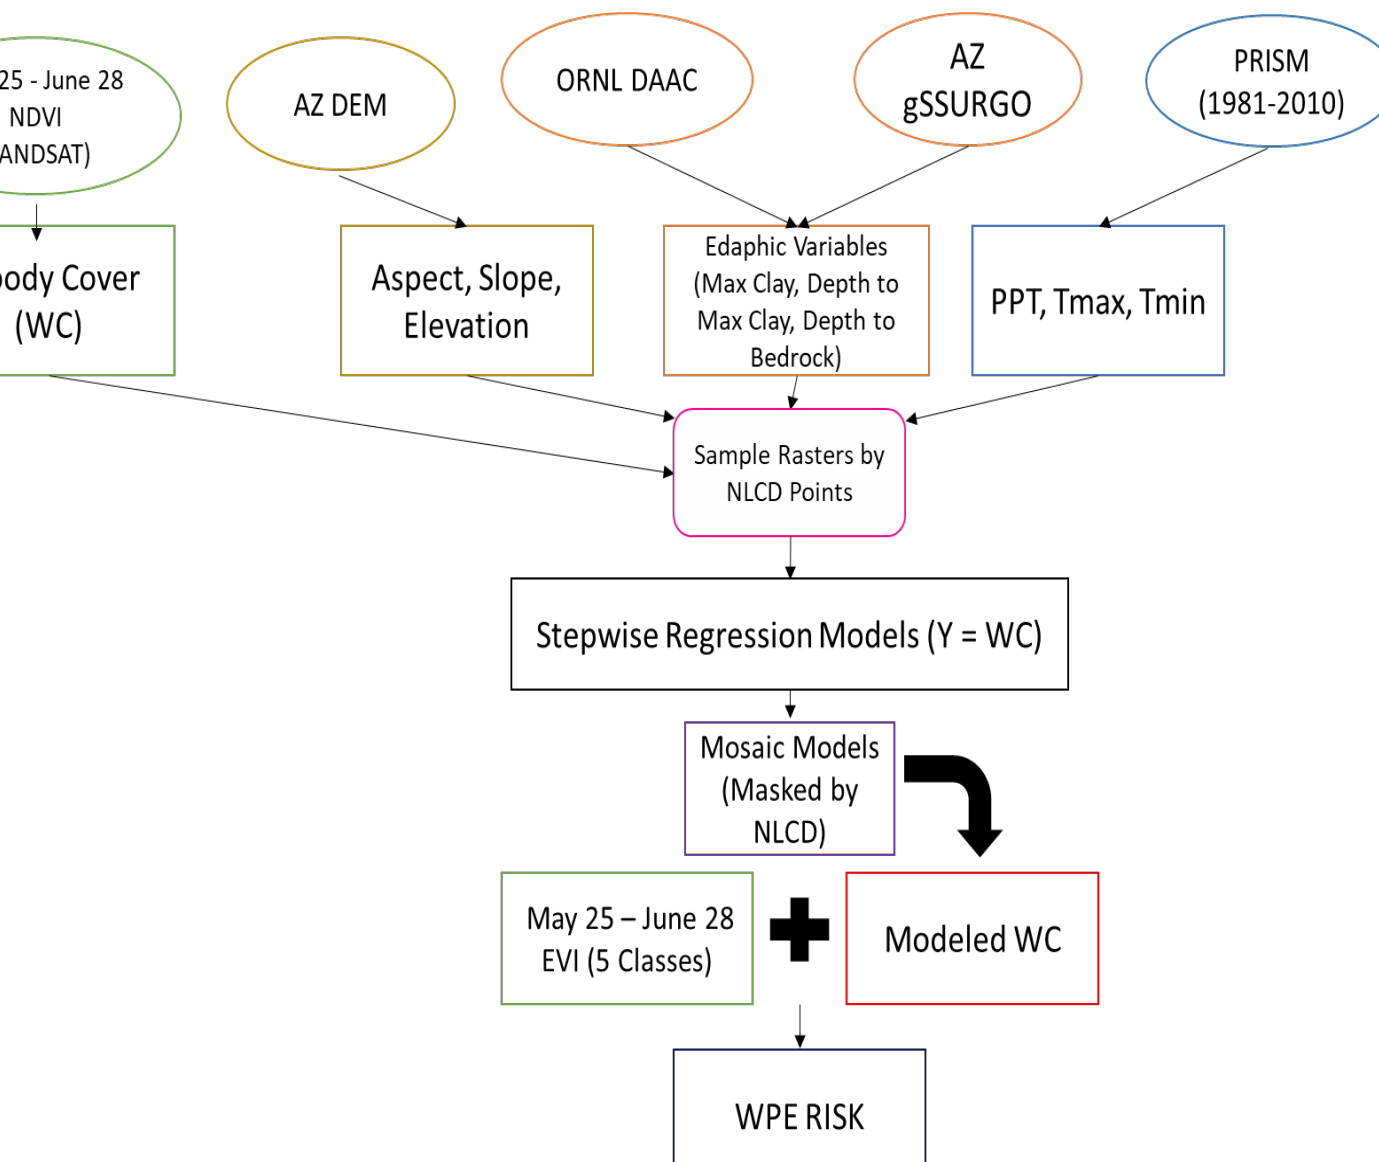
25 - June 28
NDVI
ANDSAT)

AZ DEM

ORNL DAAC

AZ
gSSURGO

PRISM
(1981-2010)

oody Cover
(WC)

Aspect, Slope, Elevation

Edaphic Variables (Max Clay, Depth to Max Clay, Depth to Bedrock)

PPT, Tmax, Tmin

Sample Rasters by NLCD Points

Stepwise Regression Models (Y = WC)

Mosaic Models (Masked by NLCD)

May 25 – June 28
EVI (5 Classes)

Modeled WC

WPE RISK